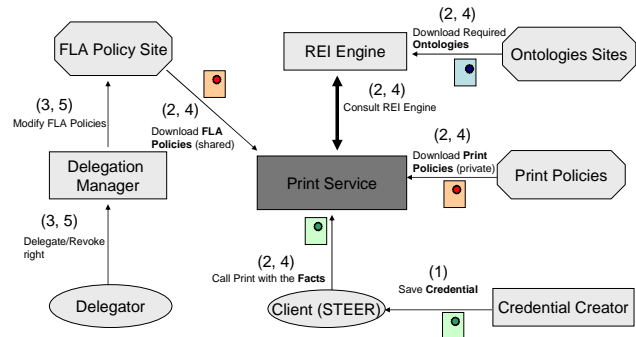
FLA Policy Site

REI Engine

(2, 4)
Download Required **Ontologies**

Ontologies Sites

(3, 5)
Modify FLA Policies

(2, 4)
Download **FLA Policies** (shared)

(2, 4)
Consult REI Engine

Delegation Manager

Print Service

(2, 4)
Download **Print Policies** (private)

Print Policies

(3, 5)
Delegate/Revoke right

(2, 4)
Call Print with the **Facts**

(1)
Save **Credential**

Delegator

Client (STEER)

Credential Creator